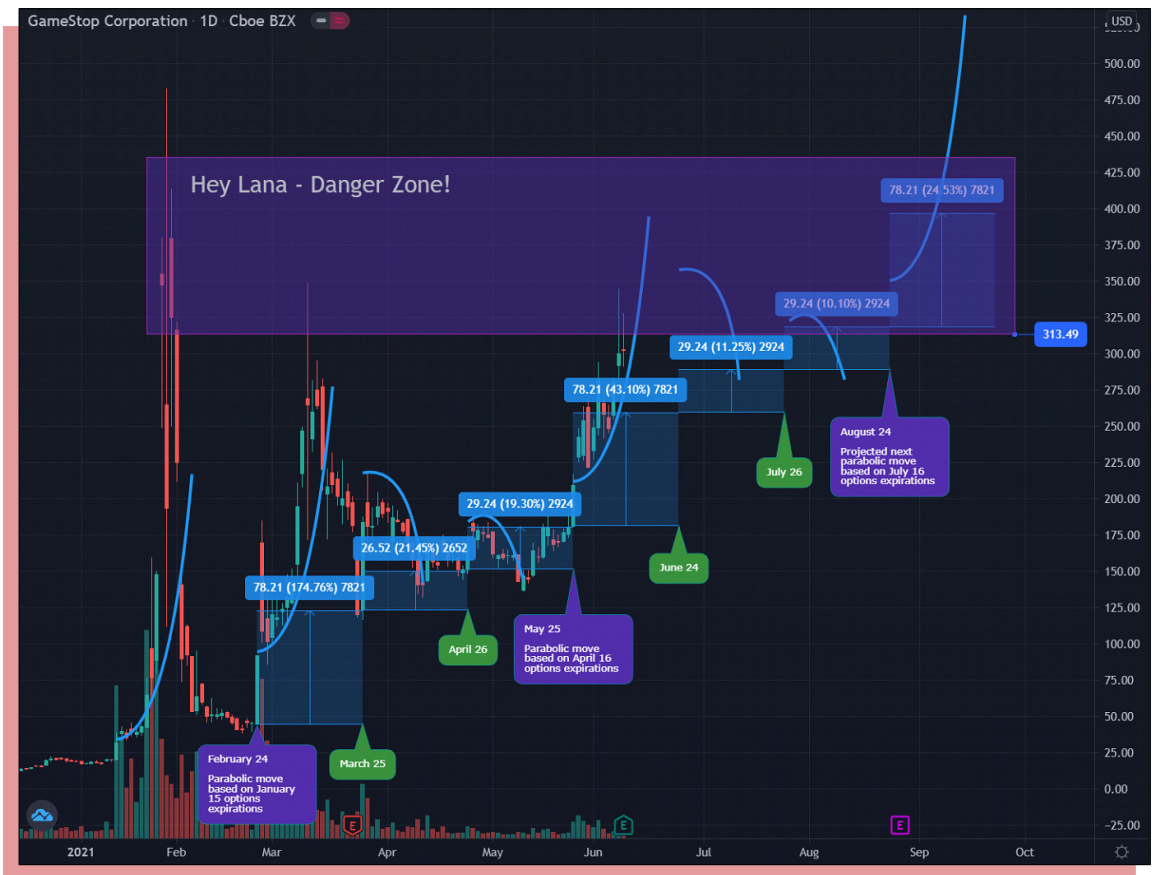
GameStop Corporation · 1D · Cboe BZX

USD

500.00
475.00
450.00
425.00
400.00
375.00
350.00
325.00
300.00
275.00
250.00
225.00
200.00
175.00
150.00
125.00
100.00
75.00
50.00
25.00
0.00
−25.00

Hey Lana - Danger Zone!

78.21 (24.53%) 7821

29.24 (10.10%) 2924

313.49

29.24 (11.25%) 2924

78.21 (43.10%) 7821

August 24

Projected next parabolic move based on July 16 options expirations

July 26

29.24 (19.30%) 2924

26.52 (21.45%) 2652

June 24

78.21 (174.76%) 7821

April 26

May 25

Parabolic move based on April 16 options expirations

February 24

Parabolic move based on January 15 options expirations

March 25

E

E

E

2021
Feb
Mar
Apr
May
Jun
Jul
Aug
Sep
Oct